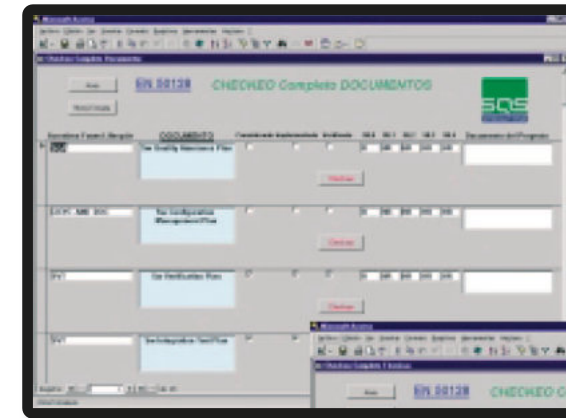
Microsoft Access

EN 50128 CHECKEO Completo DOCUMENTOS

SQS

DOCUMENTO

Sw Quality Assurance Plan

Chequear

Sw Configuration Management Plan

Chequear

Sw Verification Plan

Chequear

Sw Integration Test Plan

Microsoft Access

EN 50128 CHECKEO C